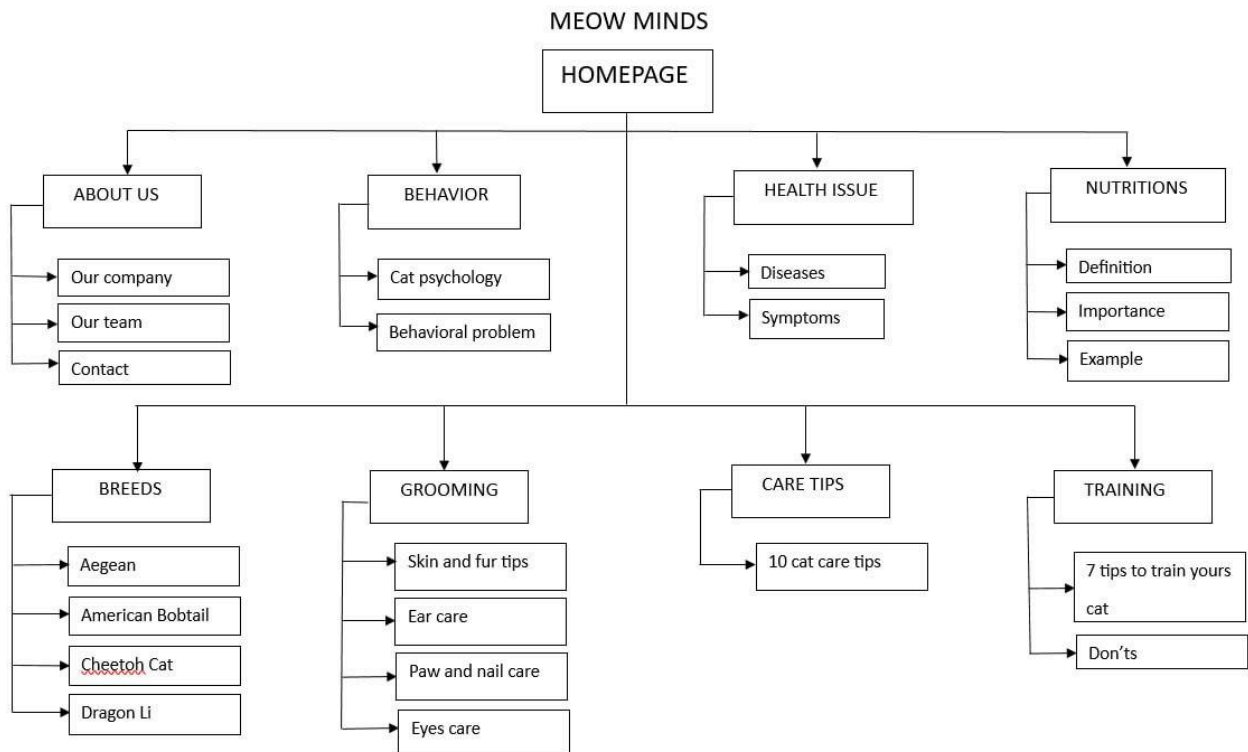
MEOW MINDS

HOMEPAGE

ABOUT US
Our company
Our team
Contact

BEHAVIOR
Cat psychology
Behavioral problem

HEALTH ISSUE
Diseases
Symptoms

NUTRITIONS
Definition
Importance
Example

BREEDS
Aegean
American Bobtail
Cheetoh Cat
Dragon Li

GROOMING
Skin and fur tips
Ear care
Paw and nail care
Eyes care

CARE TIPS
10 cat care tips

TRAINING
7 tips to train yours cat
Don'ts